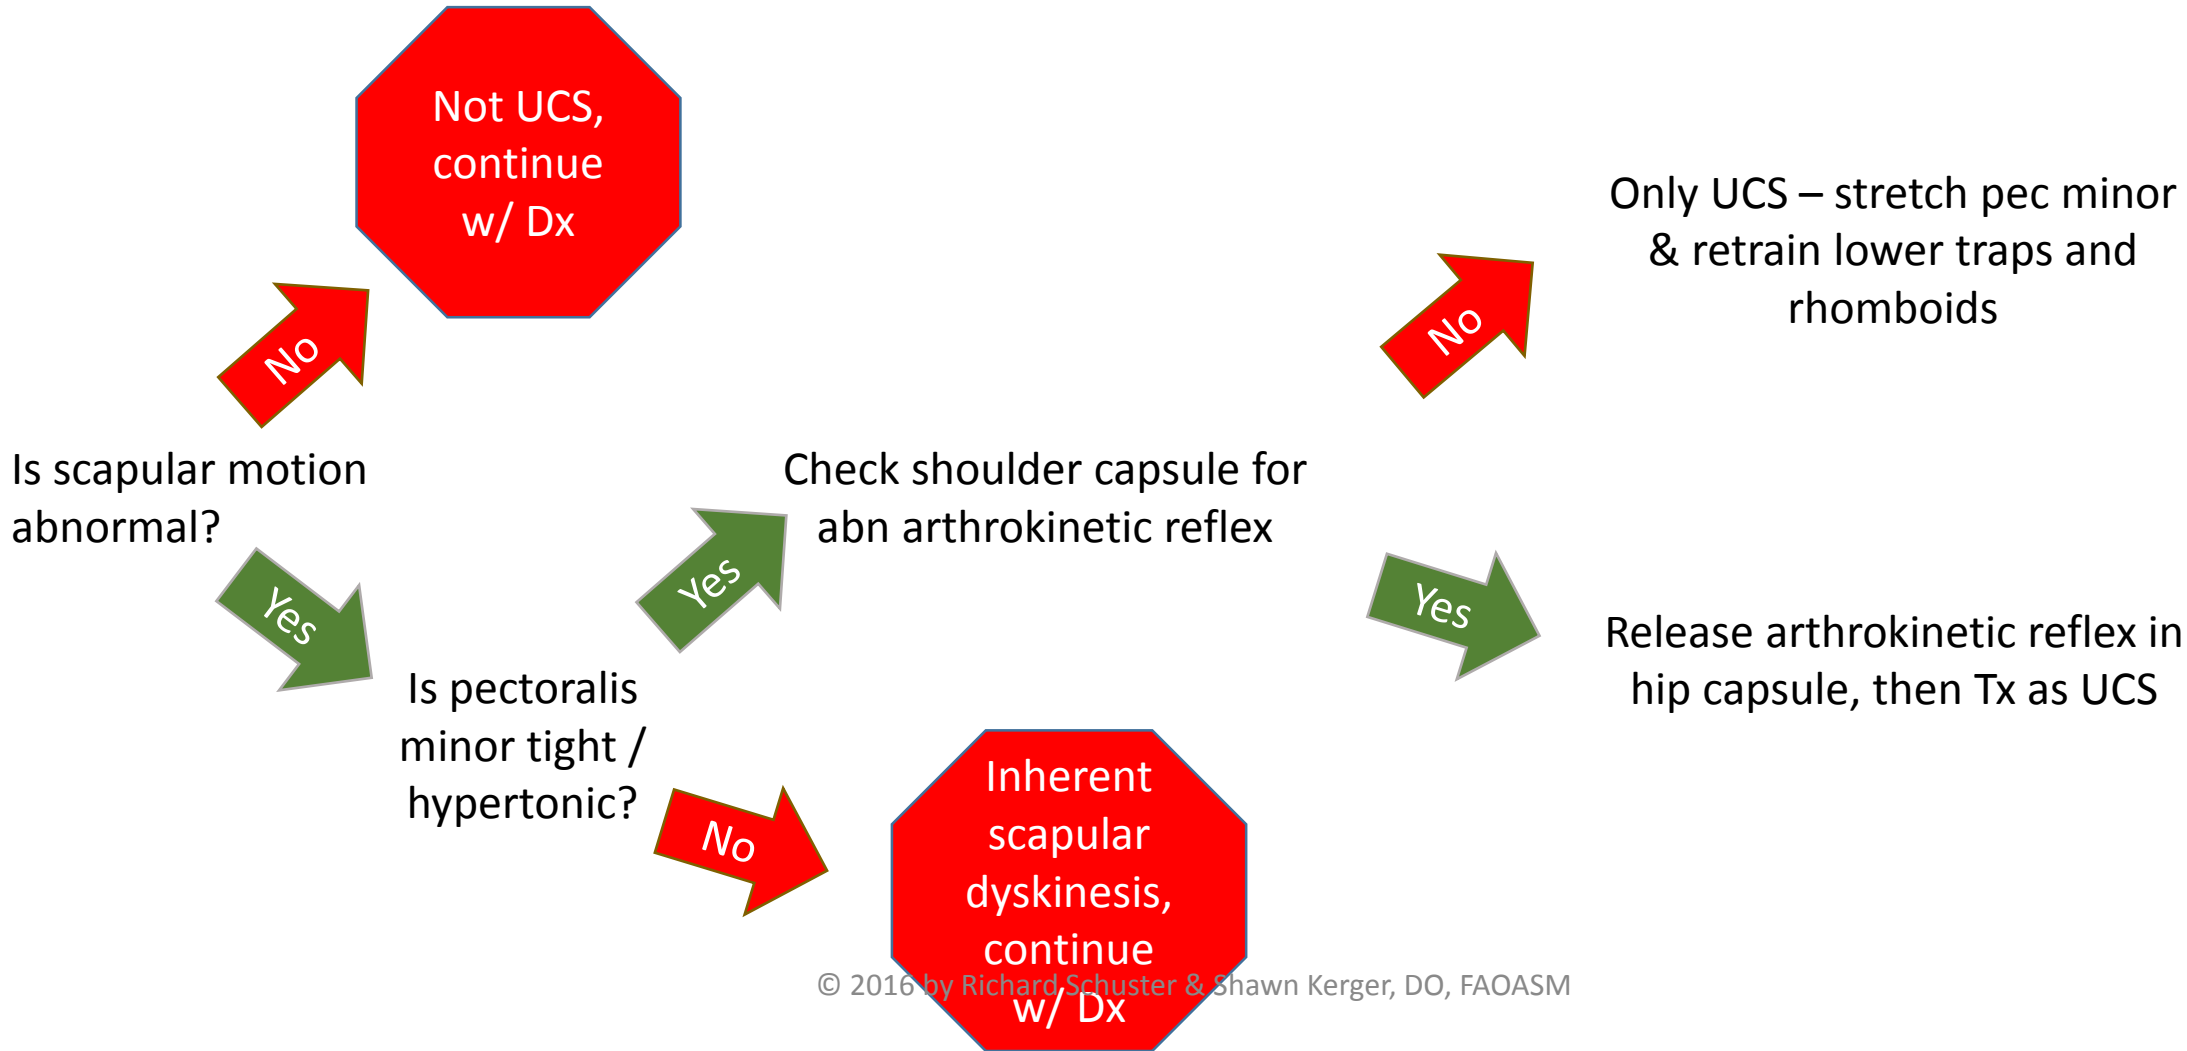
Not UCS, continue w/ Dx

No

Is scapular motion abnormal?

Yes

Is pectoralis minor tight / hypertonic?

Yes

Check shoulder capsule for abn arthrokinetic reflex

No

Inherent scapular dyskinesis, continue w/ Dx

No

Only UCS – stretch pec minor & retrain lower traps and rhomboids

Yes

Release arthrokinetic reflex in hip capsule, then Tx as UCS

© 2016 by Richard Schuster & Shawn Kerger, DO, FAOASM